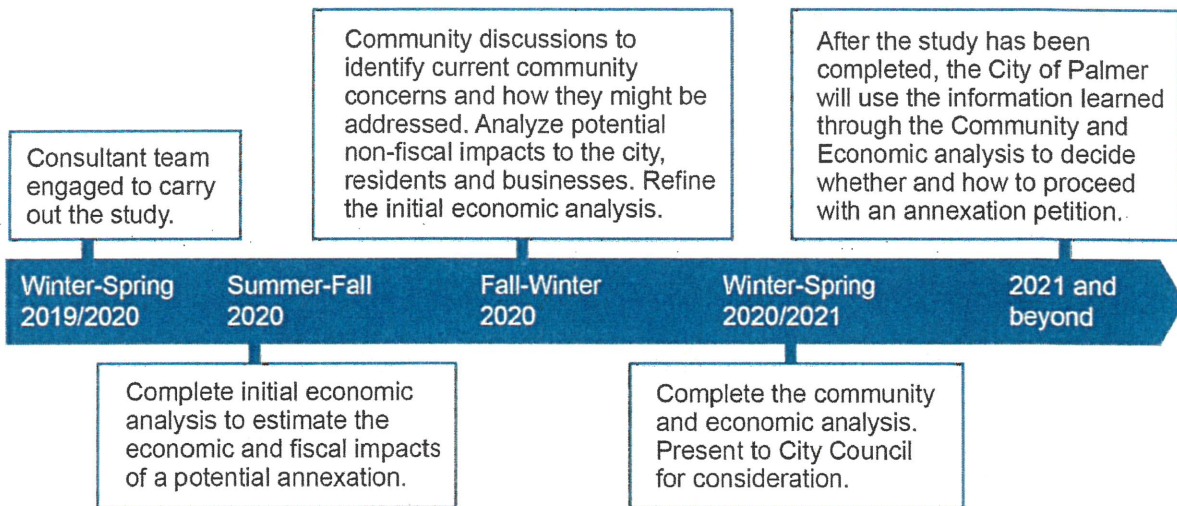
Consultant team engaged to carry out the study.

Winter-Spring 2019/2020

Summer-Fall 2020

Complete initial economic analysis to estimate the economic and fiscal impacts of a potential annexation.

Community discussions to identify current community concerns and how they might be addressed. Analyze potential non-fiscal impacts to the city, residents and businesses. Refine the initial economic analysis.

Fall-Winter 2020

Winter-Spring 2020/2021

Complete the community and economic analysis. Present to City Council for consideration.

After the study has been completed, the City of Palmer will use the information learned through the Community and Economic analysis to decide whether and how to proceed with an annexation petition.

2021 and beyond